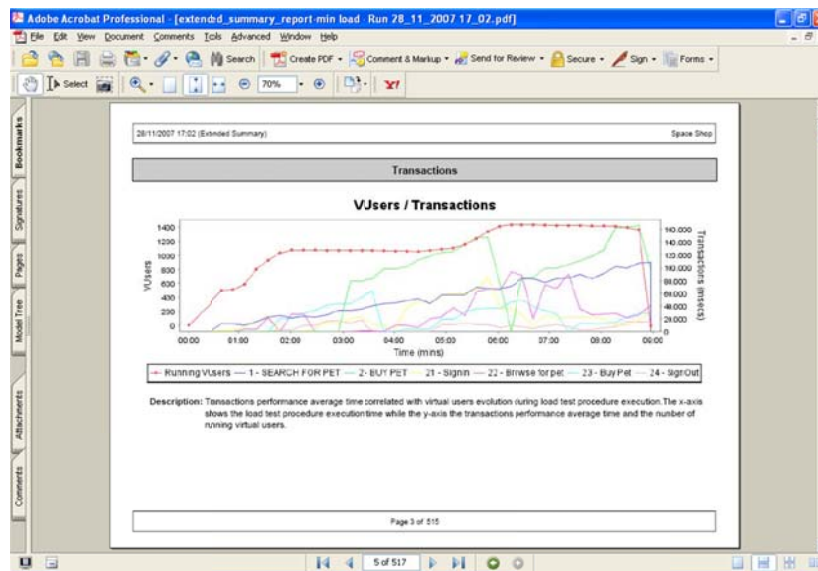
Adobe Acrobat Professional - [extended_summary_report-min load Run 28_11_2007 17_02.pdf]

File Edit View Document Comments Tools Advanced Window Help

Search Create PDF Comment & Markup Send for Review Secure Sign Forms

Select 70%

Bookmarks Signatures Pages Model Tree Attachments Comments

28/11/2007 17:02 (Extended Summary) Space Shop

Transactions

VUsers / Transactions

| 1400 | 1200 | 1000 | 800 | 600 | 400 | 200 | 0 |
|---|---|---|---|---|---|---|---|

VUsers

140.000 120.000 100.000 80.000 60.000 40.000 20.000 0

Transactions (msecs)

00:00 01:00 02:00 03:00 04:00 05:00 06:00 07:00 08:00 09:00

Time (mins)

Running VUsers — 1 - SEARCH FOR PET — 2- BUY PET — 21 - Signin — 22 - Browse for pet — 23 - BuyPet — 24 - SignOut

Description: Transactions performance average time correlated with virtual users evolution during load test procedure execution.The x-axis slows the load test procedure executiontime while the y-axis the transactions performance average time and the number of running virtual users.

Page 3 of 515

5 of 517